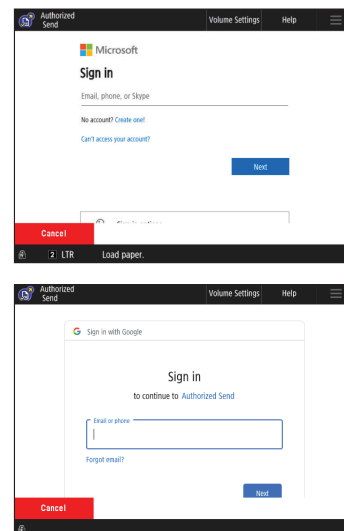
Authorized Send

Volume Settings

Help

Microsoft

Sign in

Email, phone, or Skype

No account? Create one!

Can't access your account?

Next

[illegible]

Cancel

2 LTR

Load paper.

Authorized Send

Volume Settings

Help

Sign in with Google

Sign in

to continue to Authorized Send

Email or phone

Forgot email?

Next

Cancel